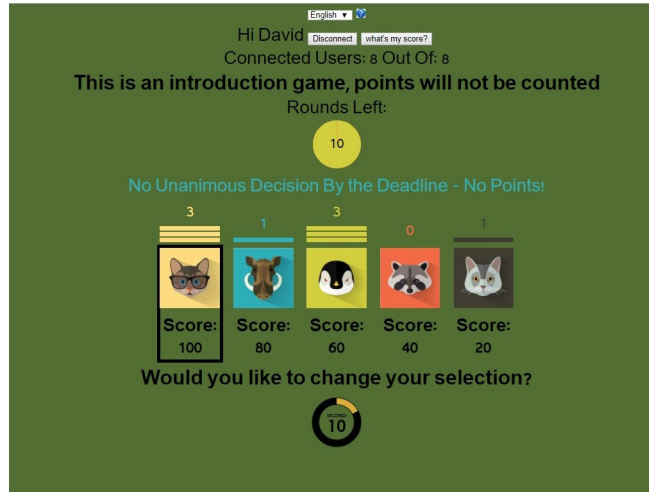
English ▼

Hi David Disconnect what's my score?

Connected Users: 8 Out Of: 8

This is an introduction game, points will not be counted

Rounds Left:

10

No Unanimous Decision By the Deadline - No Points!

| 3 | 1 | 3 | 0 | 1 |
|---|---|---|---|---|
| Score: | Score: | Score: | Score: | Score: |
| 100 | 80 | 60 | 40 | 20 |

Would you like to change your selection?

SECONDS
10